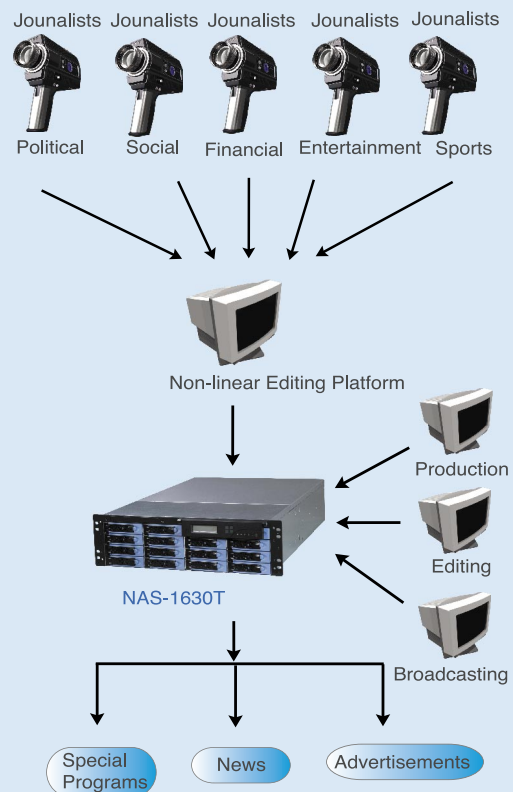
Jounalists Jounalists Jounalists Jounalists Jounalists

Political Social Financial Entertainment Sports

Non-linear Editing Platform

Production

Editing

Broadcasting

NAS-1630T

Special Programs

News

Advertisements